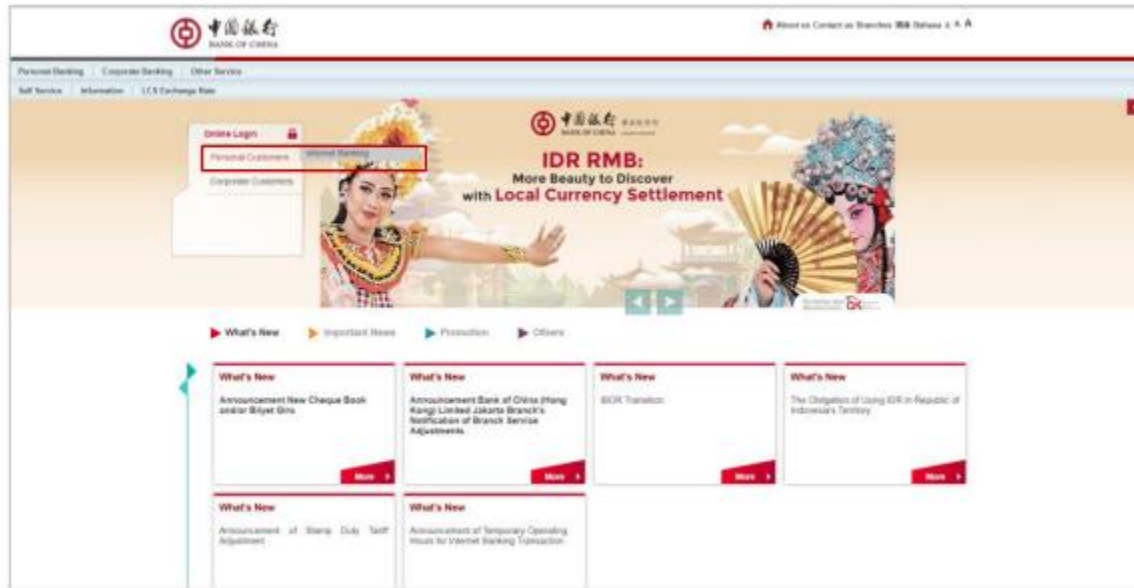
中国银行 BANK OF CHINA

About us Contact us Branches 简体 Bahasa A A A

Personal Banking | Corporate Banking | Other Service

Self Service | Information | LCS Exchange Rate

Online Login

Personal Customers Internet Banking

Corporate Customers

中国银行 BANK OF CHINA

IDR RMB:
More Beauty to Discover
with Local Currency Settlement

What's New Important News Promotion Others

What's New
Announcement New Cheque Book and/or Bilyet Giro
More

What's New
Announcement Bank of China (Hong Kong) Limited Jakarta Branch's Notification of Branch Service Adjustments
More

What's New
IBOR Transition
More

What's New
The Obligation of Using IDR in Republic of Indonesia's Territory
More

What's New
Announcement of Stamp Duty Tariff Adjustment

What's New
Announcement of Temporary Operating Hours for Internet Banking Transaction